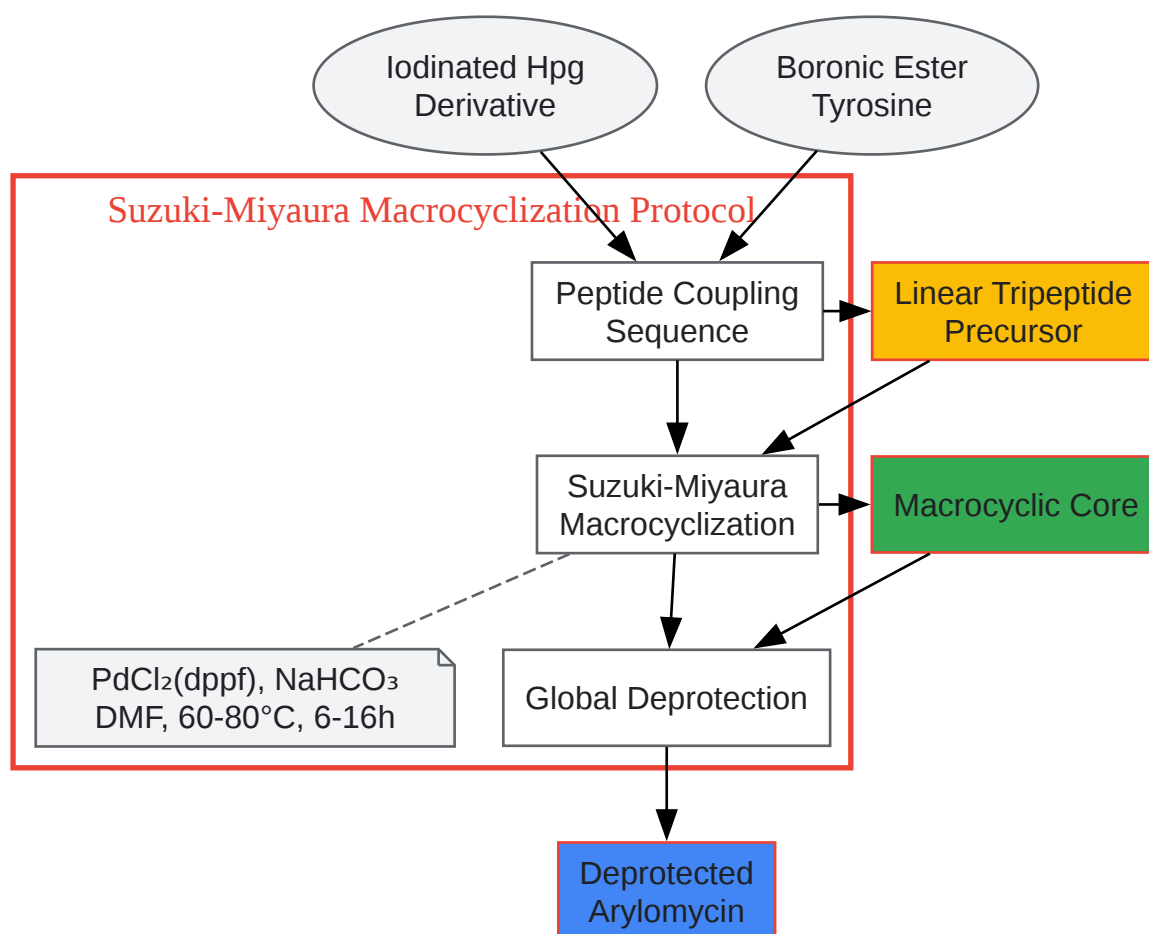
Iodinated Hpg Derivative

Boronic Ester Tyrosine

Suzuki-Miyaura Macrocyclization Protocol

Peptide Coupling Sequence

Linear Tripeptide Precursor

Suzuki-Miyaura Macrocyclization

Macrocyclic Core

$PdCl_2$(dppf), $NaHCO_3$
DMF, 60-80°C, 6-16h

Global Deprotection

Deprotected Arylomycin